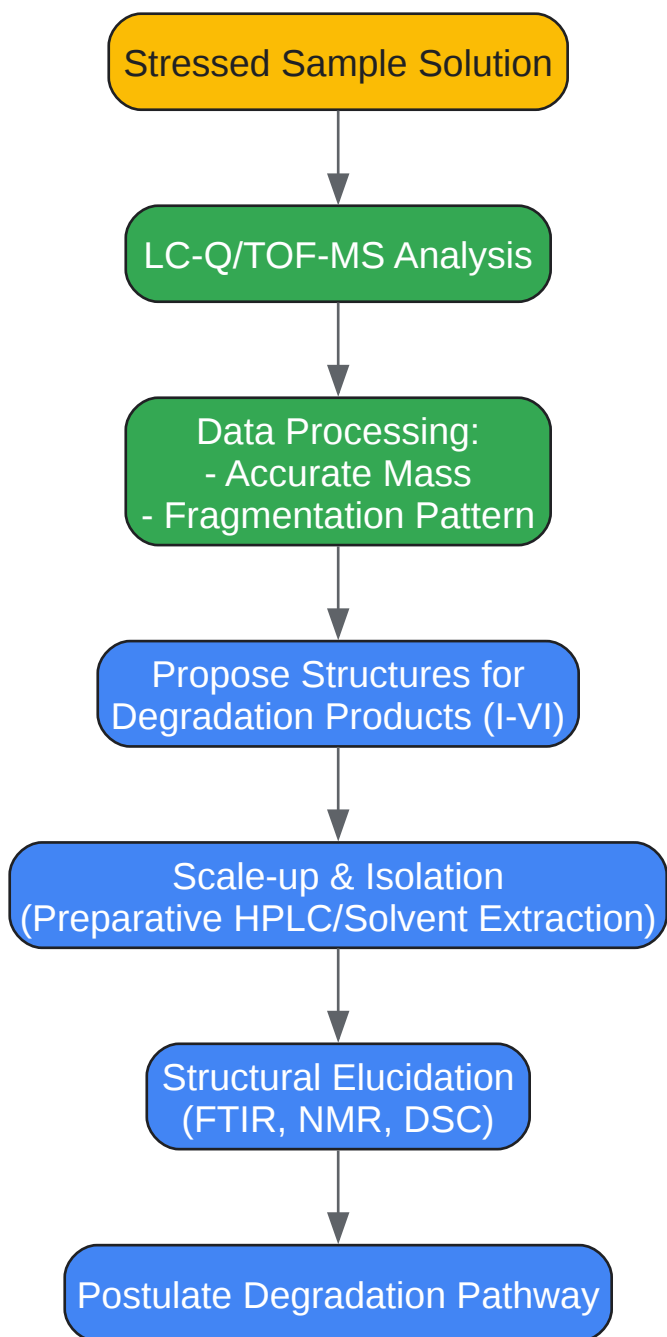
Stressed Sample Solution

LC-Q/TOF-MS Analysis

Data Processing:
- Accurate Mass
- Fragmentation Pattern

Propose Structures for Degradation Products (I-VI)

Scale-up & Isolation (Preparative HPLC/Solvent Extraction)

Structural Elucidation (FTIR, NMR, DSC)

Postulate Degradation Pathway